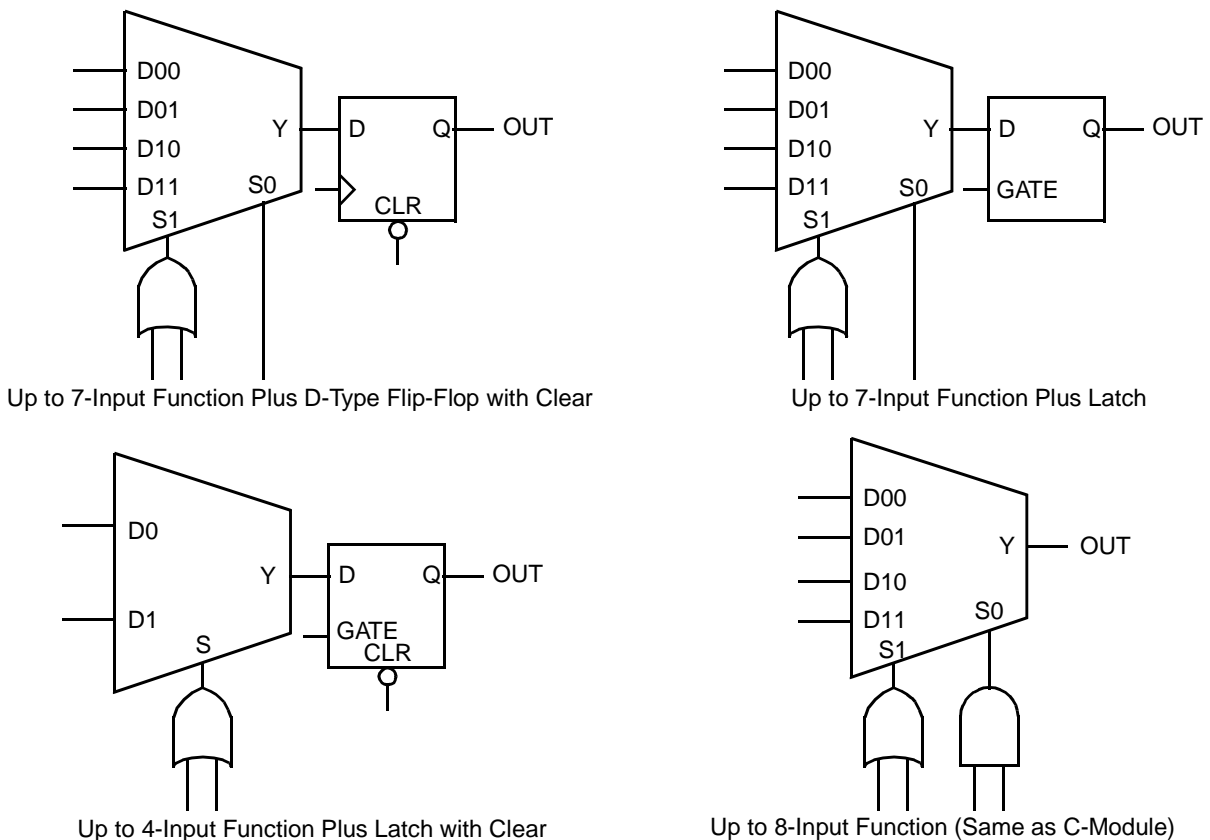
D00
D01
D10
D11
S1
Y
S0
D
Q
OUT
CLR

Up to 7-Input Function Plus D-Type Flip-Flop with Clear

D00
D01
D10
D11
S1
Y
S0
D
Q
OUT
GATE

Up to 7-Input Function Plus Latch

D0
D1
S
Y
D
Q
OUT
GATE
CLR

Up to 4-Input Function Plus Latch with Clear

D00
D01
D10
D11
S1
Y
S0
OUT

Up to 8-Input Function (Same as C-Module)